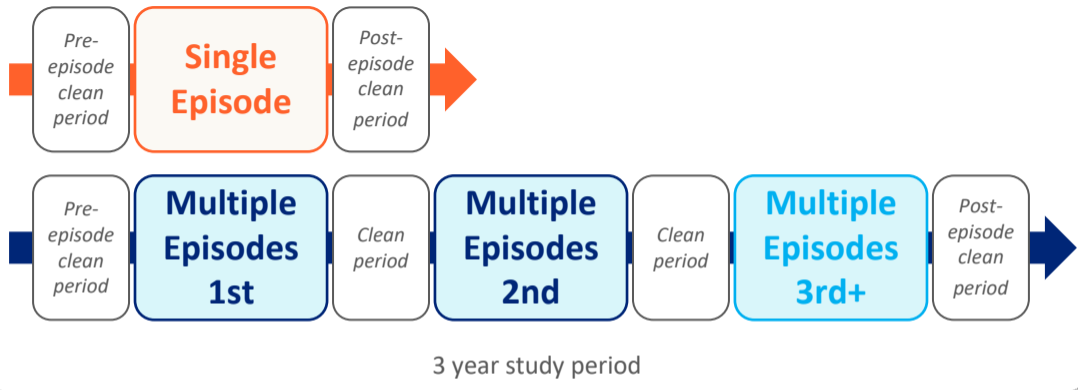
Pre-episode clean period

Single Episode

Post-episode clean period

Pre-episode clean period

Multiple Episodes 1st

Clean period

Multiple Episodes 2nd

Clean period

Multiple Episodes 3rd+

Post-episode clean period

3 year study period